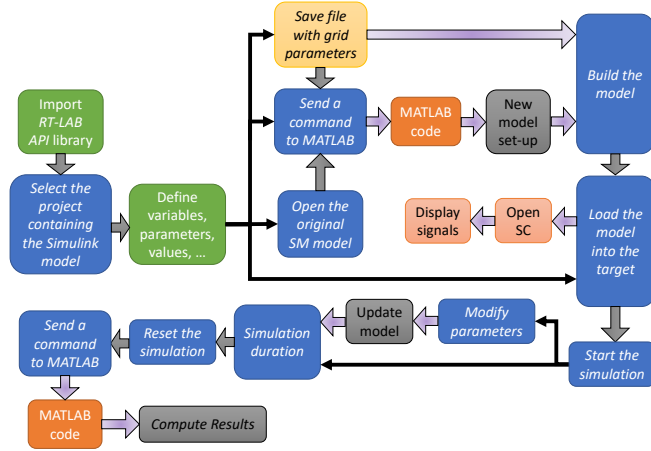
Import RT-LAB API library

Select the project containing the Simulink model

Define variables, parameters, values, ...

Save file with grid parameters

Send a command to MATLAB

Open the original SM model

MATLAB code

New model set-up

Build the model

Load the model into the target

Open SC

Display signals

Start the simulation

Modify parameters

Update model

Simulation duration

Reset the simulation

Send a command to MATLAB

MATLAB code

Compute Results